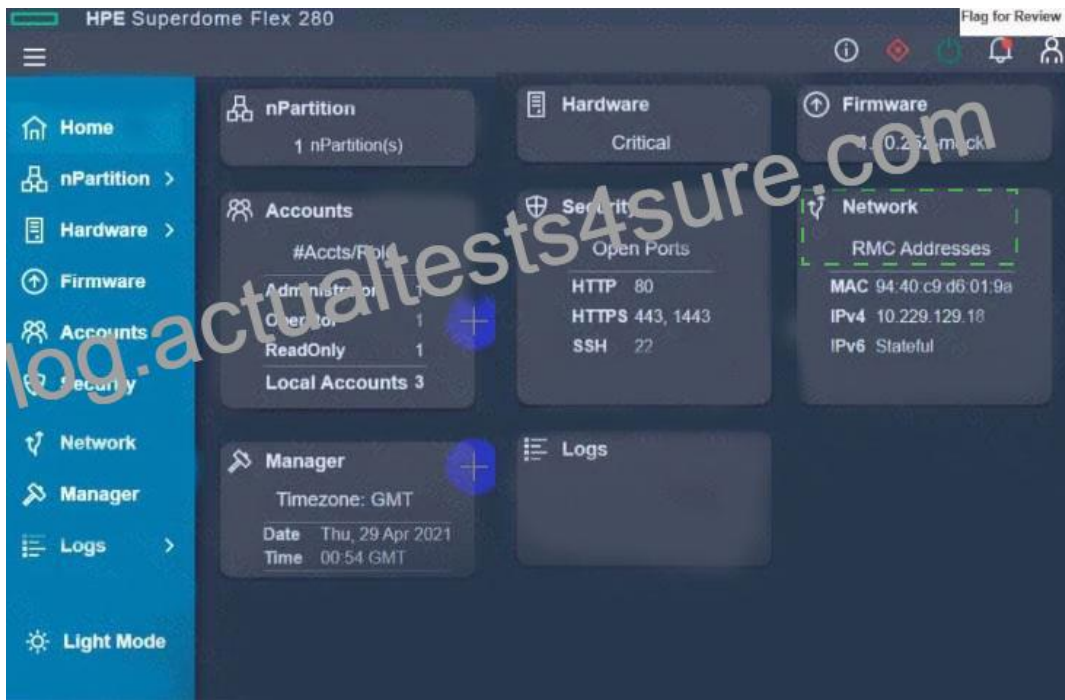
HPE Superdome Flex 280

Flag for Review

Home
nPartition >
Hardware >
Firmware
Accounts
Security
Network
Manager
Logs >

Light Mode

nPartition
1 nPartition(s)

Hardware
Critical

Firmware
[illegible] 0.25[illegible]-mock

Accounts
#Accts/Role
Administrator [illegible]
Operator 1
ReadOnly 1
Local Accounts 3

Security
Open Ports
HTTP 80
HTTPS 443, 1443
SSH 22

Network
RMC Addresses
MAC 94:40:c9:d6:01:9a
IPv4 10.229.129.18
IPv6 Stateful

Manager
Timezone: GMT
Date Thu, 29 Apr 2021
Time 00:54 GMT

Logs

log.actualtests4sure.com